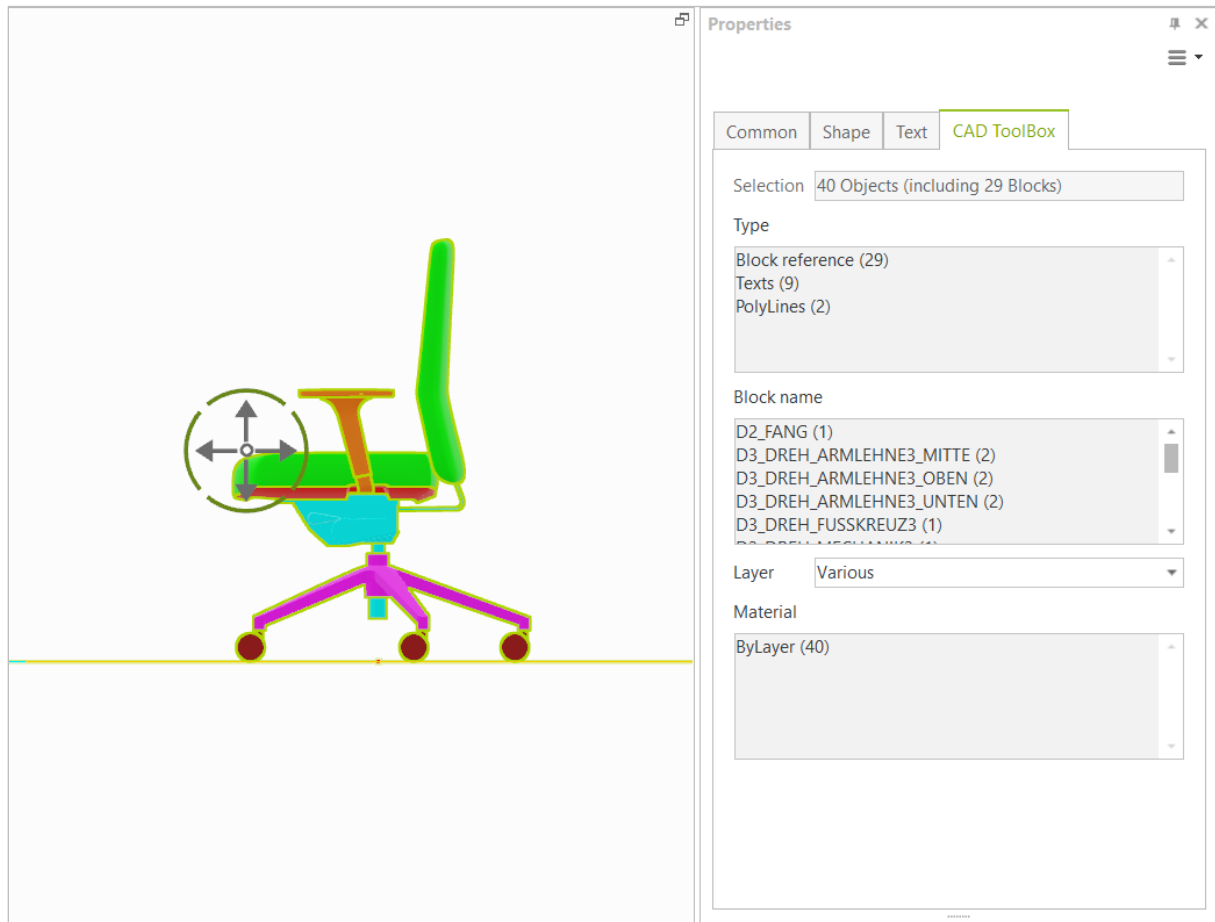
Properties

Common | Shape | Text | CAD ToolBox

Selection 40 Objects (including 29 Blocks)

Type

Block reference (29)
Texts (9)
PolyLines (2)

Block name

D2_FANG (1)
D3_DREH_ARMLEHNE3_MITTE (2)
D3_DREH_ARMLEHNE3_OBEN (2)
D3_DREH_ARMLEHNE3_UNTEN (2)
D3_DREH_FUSSKREUZ3 (1)
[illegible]

Layer Various

Material

ByLayer (40)